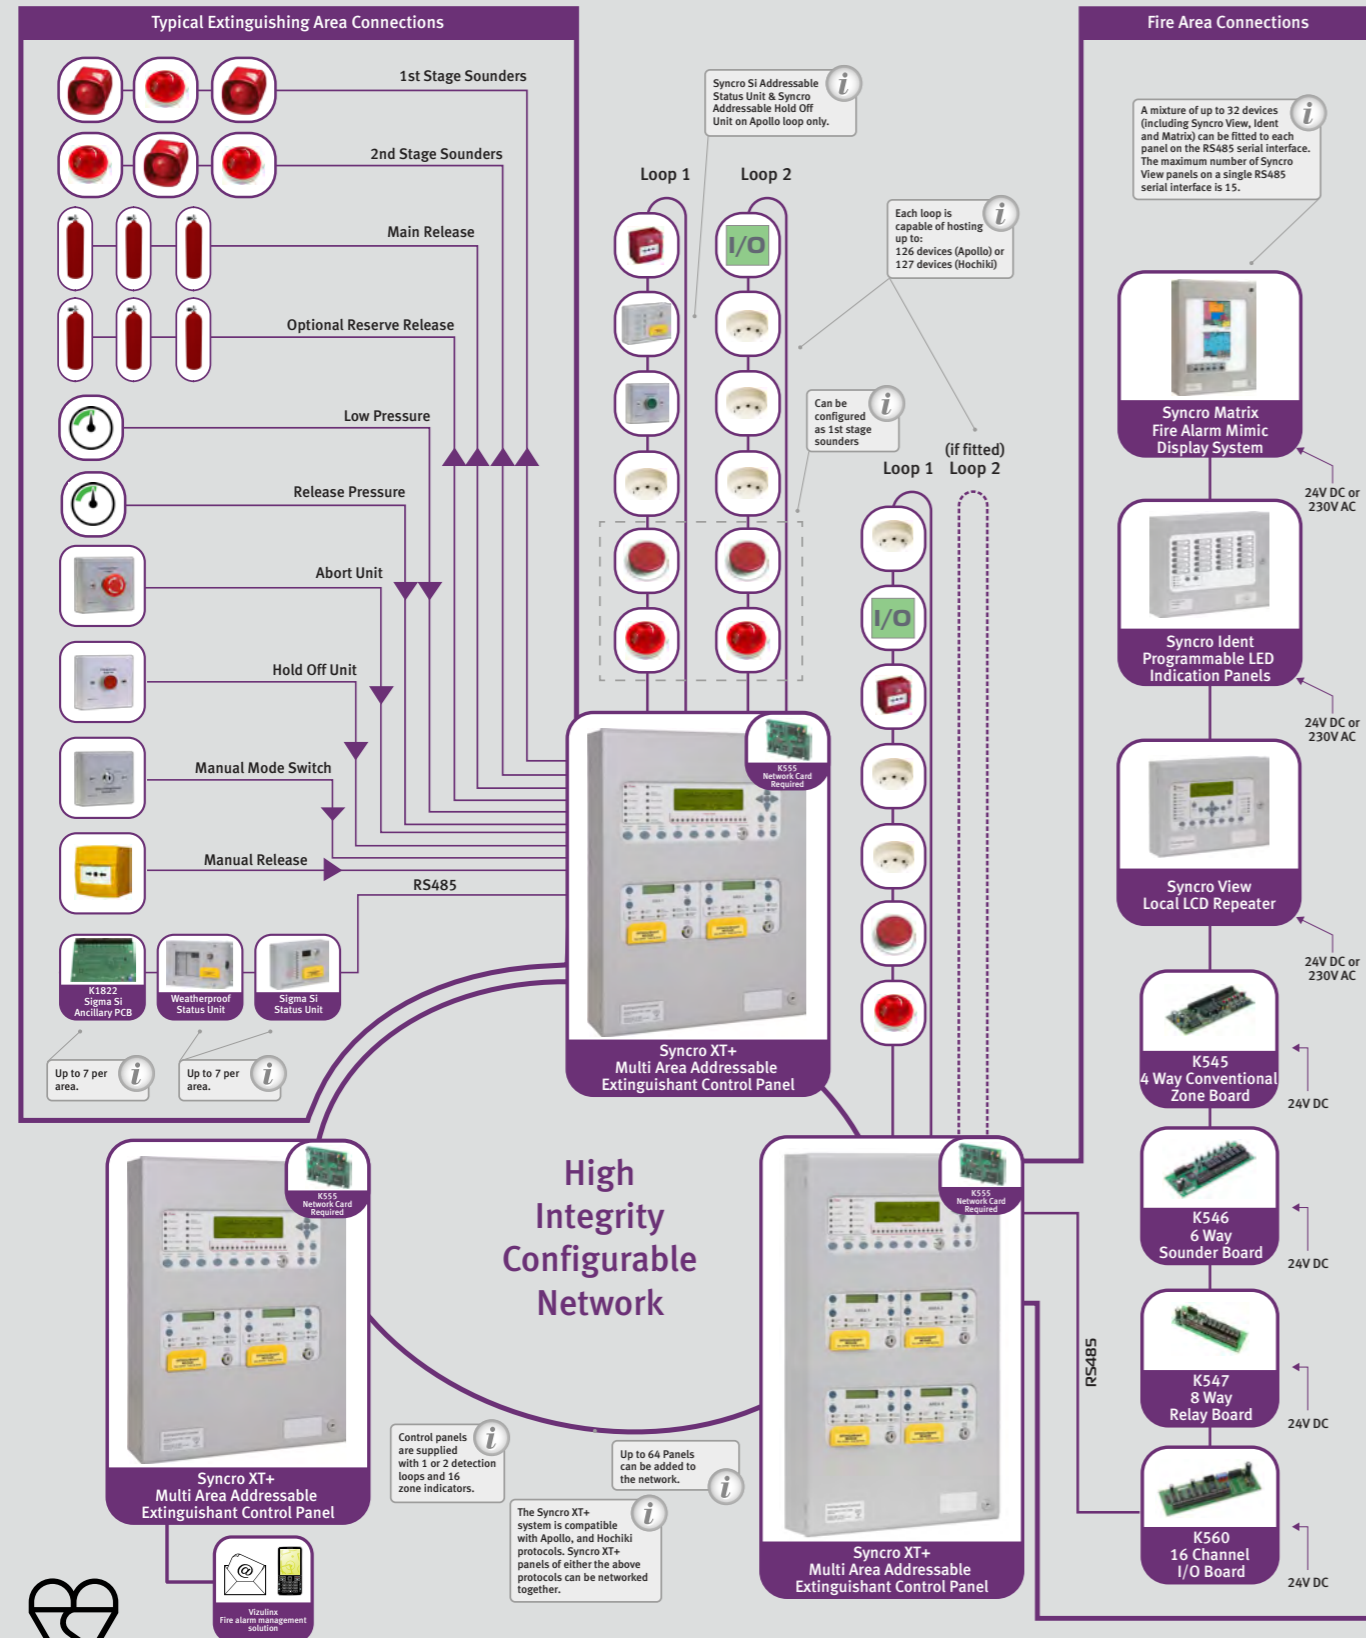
Typical Extinguishing Area Connections

1st Stage Sounders

2nd Stage Sounders

Main Release

Optional Reserve Release

Low Pressure

Release Pressure

Abort Unit

Hold Off Unit

Manual Mode Switch

Manual Release

RS485

K1822 Sigma Si Ancillary PCB

Weatherproof Status Unit

Sigma Si Status Unit

Up to 7 per area.

Up to 7 per area.

Syncro Si Addressable Status Unit & Syncro Addressable Hold Off Unit on Apollo loop only.

Loop 1

Loop 2

I/O

Each loop is capable of hosting up to: 126 devices (Apollo) or 127 devices (Hochiki)

Can be configured as 1st stage sounders

(if fitted)

Loop 1

Loop 2

I/O

K555 Network Card Required

Syncro XT+ Multi Area Addressable Extinguishant Control Panel

Fire Area Connections

A mixture of up to 32 devices (including Syncro View, Ident and Matrix) can be fitted to each panel on the RS485 serial interface. The maximum number of Syncro View panels on a single RS485 serial interface is 15.

Syncro Matrix Fire Alarm Mimic Display System

24V DC or 230V AC

Syncro Ident Programmable LED Indication Panels

24V DC or 230V AC

Syncro View Local LCD Repeater

24V DC or 230V AC

K545 4 Way Conventional Zone Board

24V DC

K546 6 Way Sounder Board

24V DC

K547 8 Way Relay Board

24V DC

K560 16 Channel I/O Board

24V DC

RS485

K555 Network Card Required

Syncro XT+ Multi Area Addressable Extinguishant Control Panel

High Integrity Configurable Network

Control panels are supplied with 1 or 2 detection loops and 16 zone indicators.

Up to 64 Panels can be added to the network.

The Syncro XT+ system is compatible with Apollo, and Hochiki protocols. Syncro XT+ panels of either the above protocols can be networked together.

K555 Network Card Required

Syncro XT+ Multi Area Addressable Extinguishant Control Panel

Vizulinx Fire alarm management solution